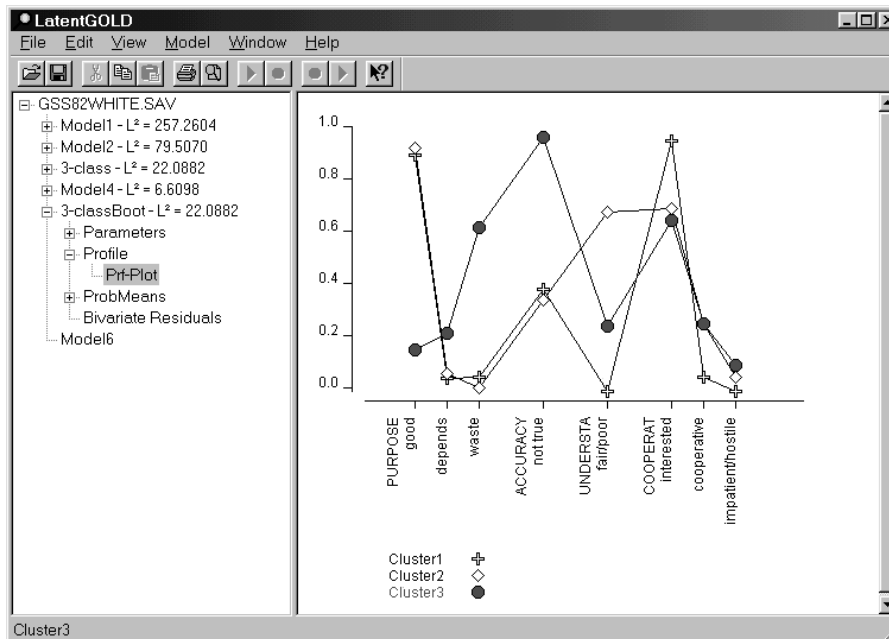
LatentGOLD

File Edit View Model Window Help

GSS82WHITE.SAV
Model1 - L² = 257.2604
Model2 - L² = 79.5070
3-class - L² = 22.0882
Model4 - L² = 6.6098
3-classBoot - L² = 22.0882
Parameters
Profile
Prf-Plot
ProbMeans
Bivariate Residuals
Model6

1.0
0.8
0.6
0.4
0.2
0.0

PURPOSE good
depends
waste
ACCURACY not true
UNDERSTA fair/poor
COOPERAT interested
cooperative
impatient/hostile

Cluster1
Cluster2
Cluster3

Cluster3